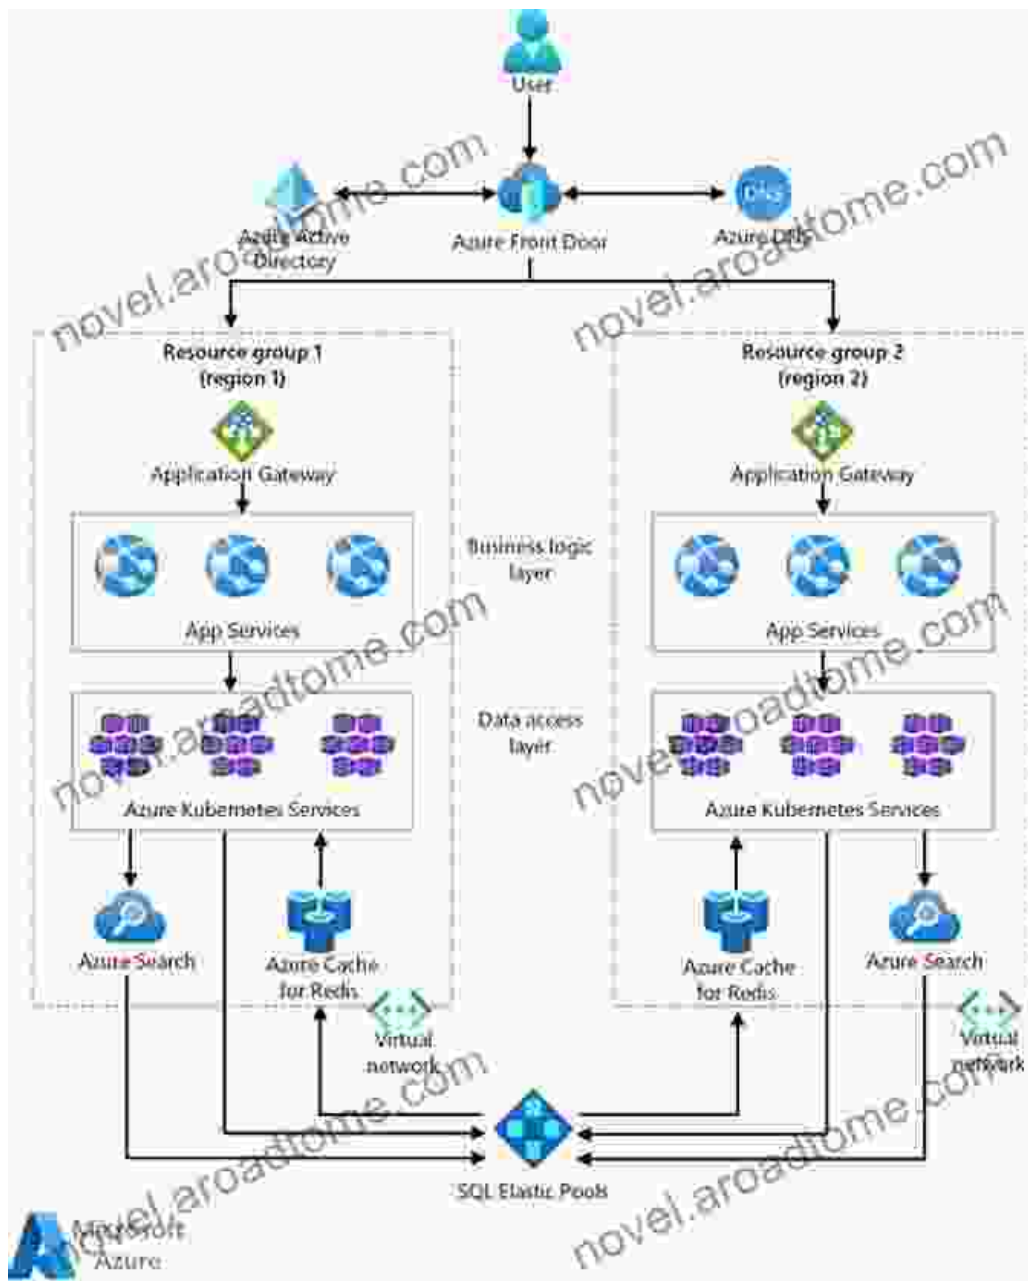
User

Azure Active Directory

Azure Front Door

Azure DNS

novel.aroadtome.com

novel.aroadtome.com

Resource group 1 (region 1)

Resource group 2 (region 2)

Application Gateway

Application Gateway

Business logic layer

App Services

App Services

novel.aroadtome.com

novel.aroadtome.com

Data access layer

Azure Kubernetes Services

Azure Kubernetes Services

Azure Search

Azure Cache for Redis

Azure Cache for Redis

Azure Search

Virtual network

Virtual network

novel.aroadtome.com

novel.aroadtome.com

SQL Elastic Pools

Microsoft Azure